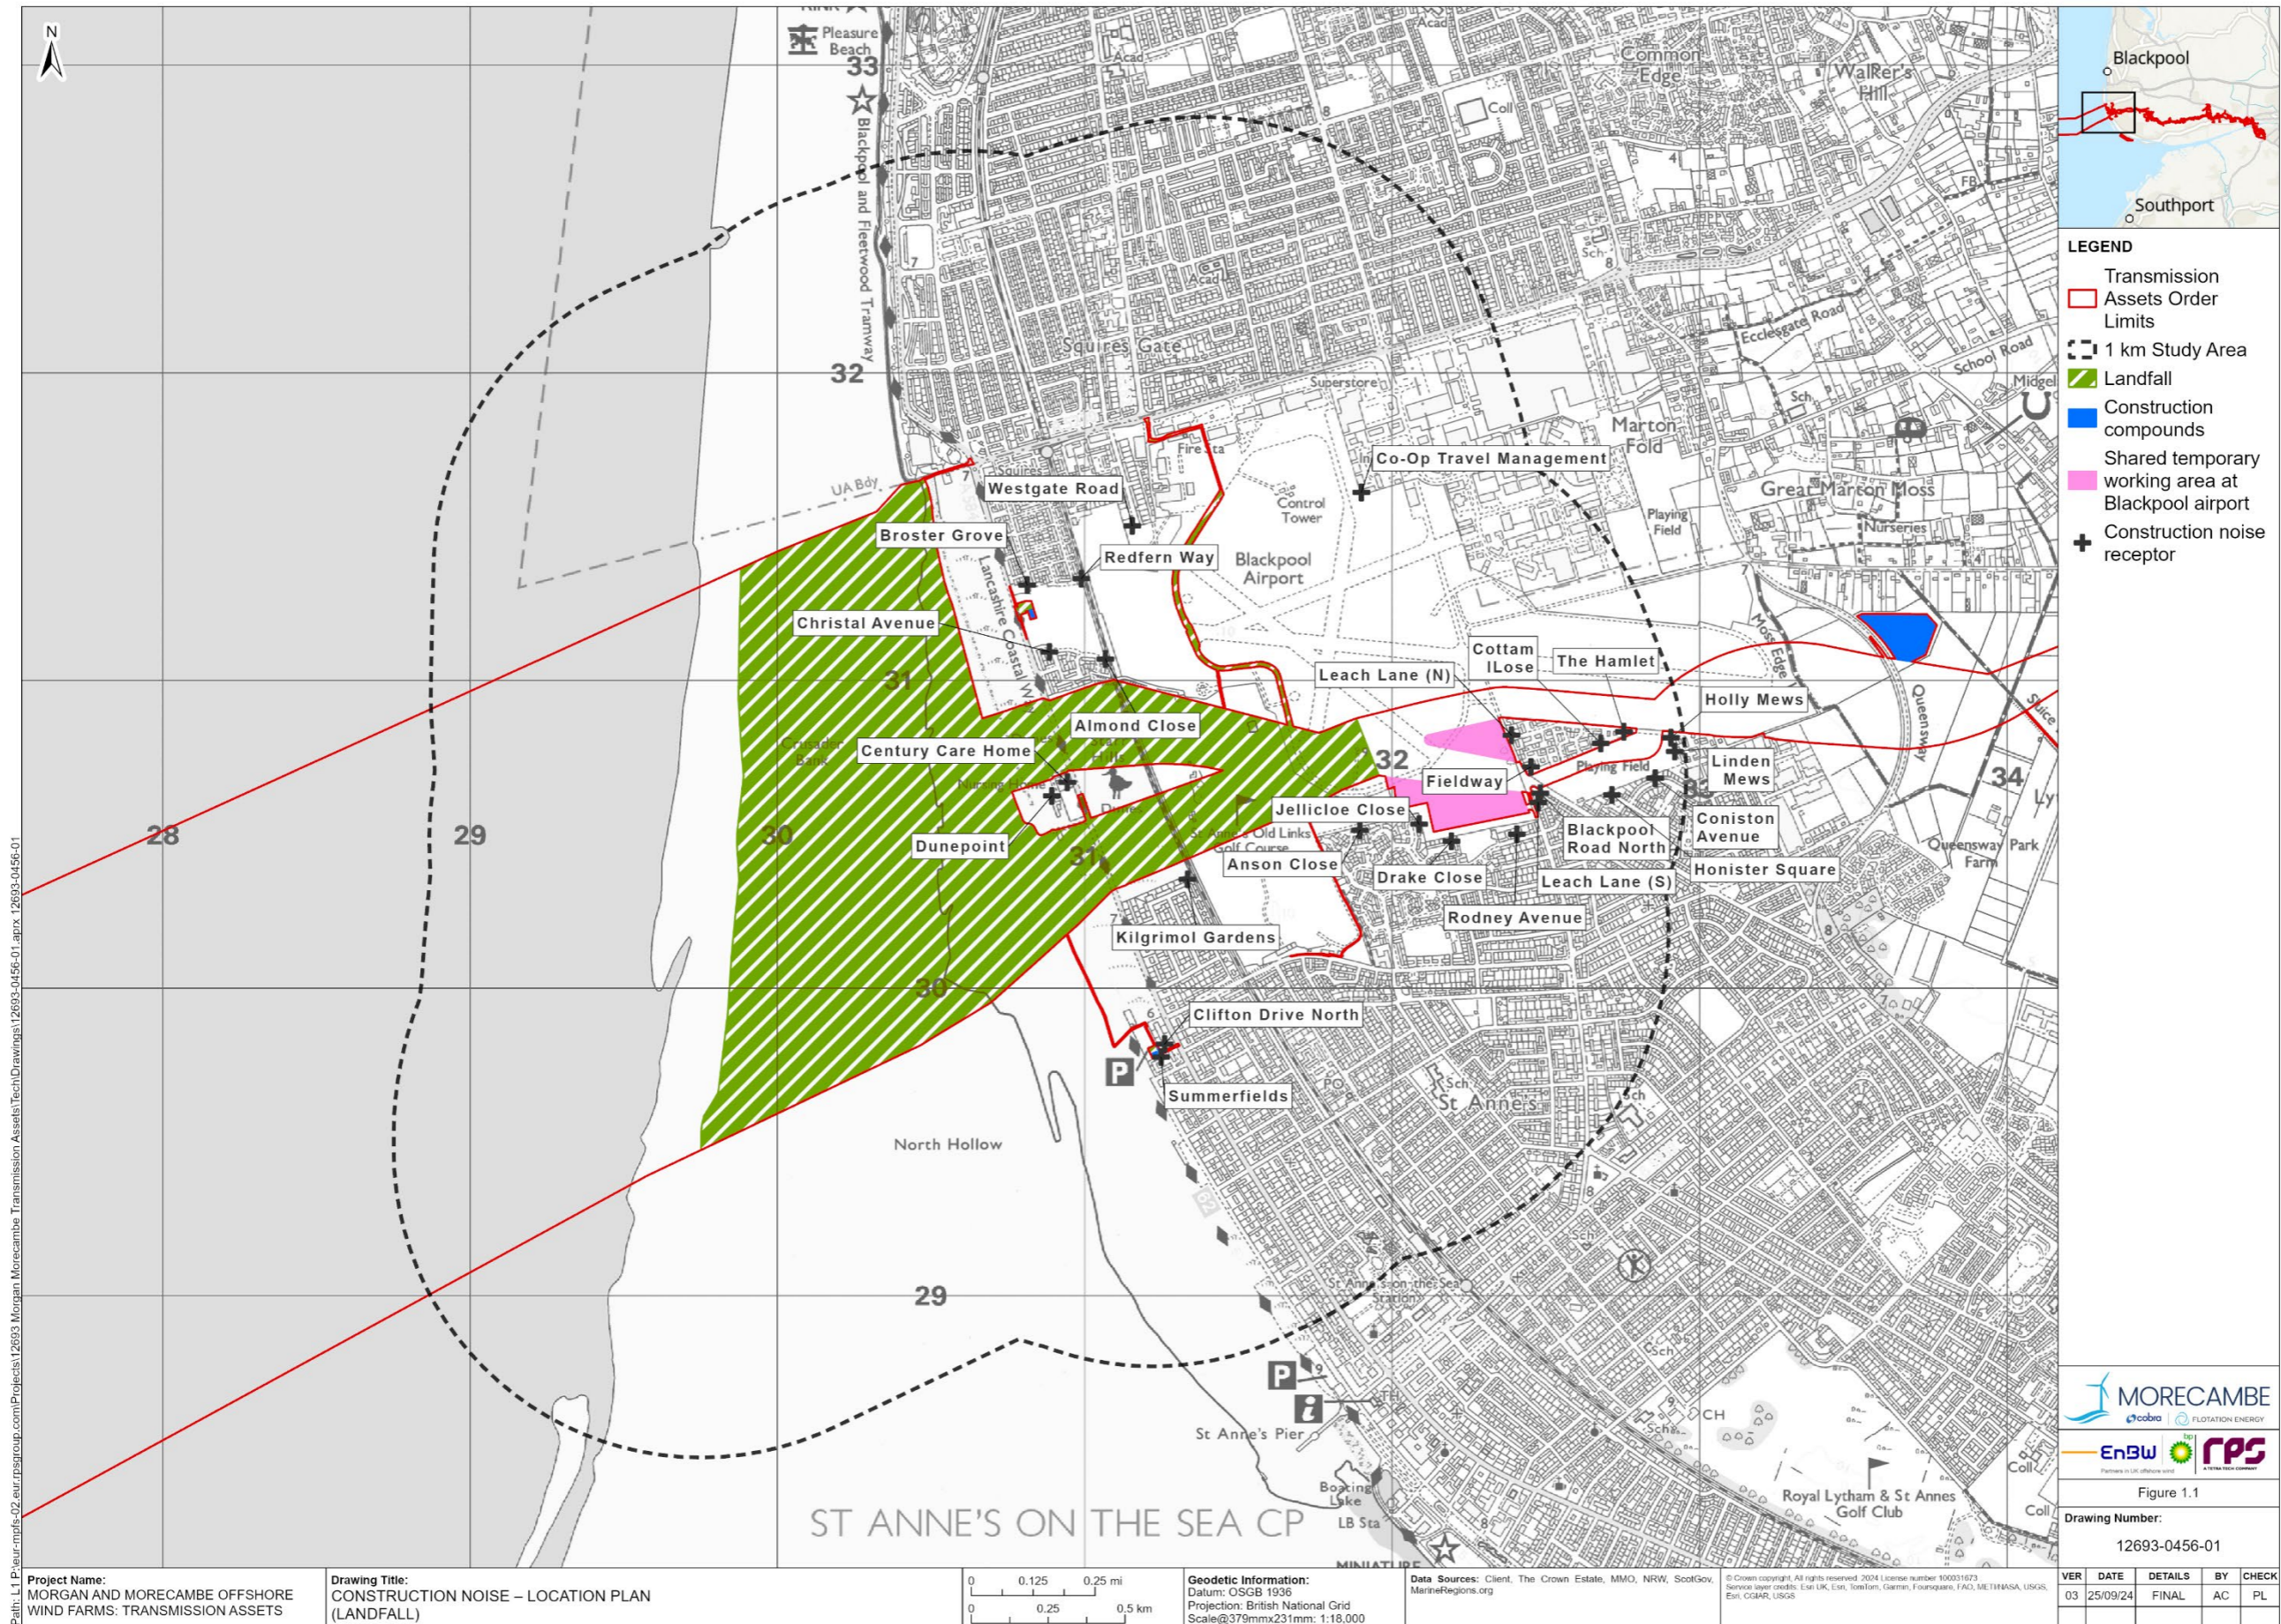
N

Pleasure Beach
33
Blackpool and Fleetwood Tramway
Common Edge
Walker's Hill
Coll
Squires Gate
32
Superstore
Ecclesgate Road
School Road
Midgel
Marton Fold
Great Marton Moss
Co-Op Travel Management
Control Tower
Playing Field
Nurseries
UA Bdy
Westgate Road
Broster Grove
Redfern Way
Blackpool Airport
Lancashire Coastal Way
Christal Avenue
Cottam ILose
The Hamlet
Leach Lane (N)
Holly Mews
Moss Edge
Queensway
31
Almond Close
Century Care Home
32
Linden Mews
Fieldway
Playing Field
34
28
29
30
Dunepoint
Jellicloe Close
Blackpool Road North
Coniston Avenue
Queensway Park Farm
31
Anson Close
Drake Close
Leach Lane (S)
Honister Square
Rodney Avenue
Kilgrimol Gardens
30
Clifton Drive North
Summerfields
St Annes
North Hollow
29
St Anne's Pier
Boating Lake
LB Sta
ST ANNE'S ON THE SEA CP
Royal Lytham & St Annes Golf Club
CH
Coll

Blackpool
Southport

LEGEND
Transmission Assets Order Limits
1 km Study Area
Landfall
Construction compounds
Shared temporary working area at Blackpool airport
Construction noise receptor

MORECAMBE
cobra FLOTATION ENERGY
EnBW bp rps

Figure 1.1
Drawing Number:
12693-0456-01

| VER | DATE | DETAILS | BY | CHECK |
|---|---|---|---|---|
| 03 | 25/09/24 | FINAL | AC | PL |

Project Name:
MORGAN AND MORECAMBE OFFSHORE WIND FARMS: TRANSMISSION ASSETS

Drawing Title:
CONSTRUCTION NOISE – LOCATION PLAN (LANDFALL)

0 0.125 0.25 mi
0 0.25 0.5 km

Geodetic Information:
Datum: OSGB 1936
Projection: British National Grid
Scale@379mmx231mm: 1:18,000

Data Sources: Client, The Crown Estate, MMO, NRW, ScotGov, MarineRegions.org

Path: L:\P\eur-mpfs-02.eur.rpsgroup.com\Projects\12693 Morgan Morecambe Transmission Assets\Tech\Drawings\12693-0456-01.aprx 12693-0456-01